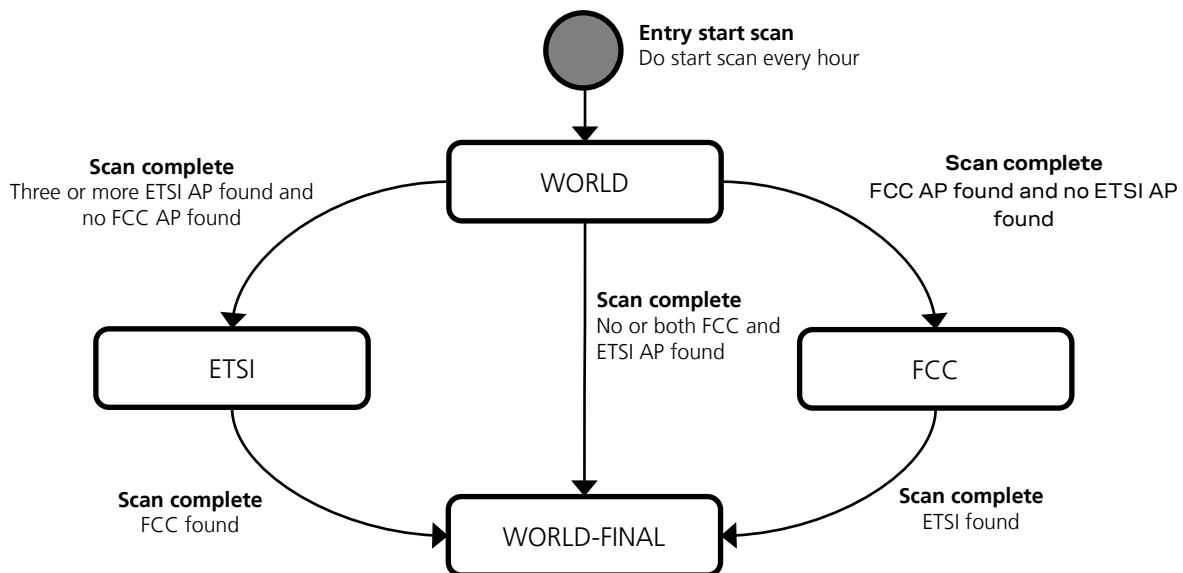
**Entry start scan**
Do start scan every hour

WORLD

**Scan complete**
Three or more ETSI AP found and no FCC AP found

**Scan complete**
FCC AP found and no ETSI AP found

**Scan complete**
No or both FCC and ETSI AP found

ETSI

FCC

**Scan complete**
FCC found

**Scan complete**
ETSI found

WORLD-FINAL